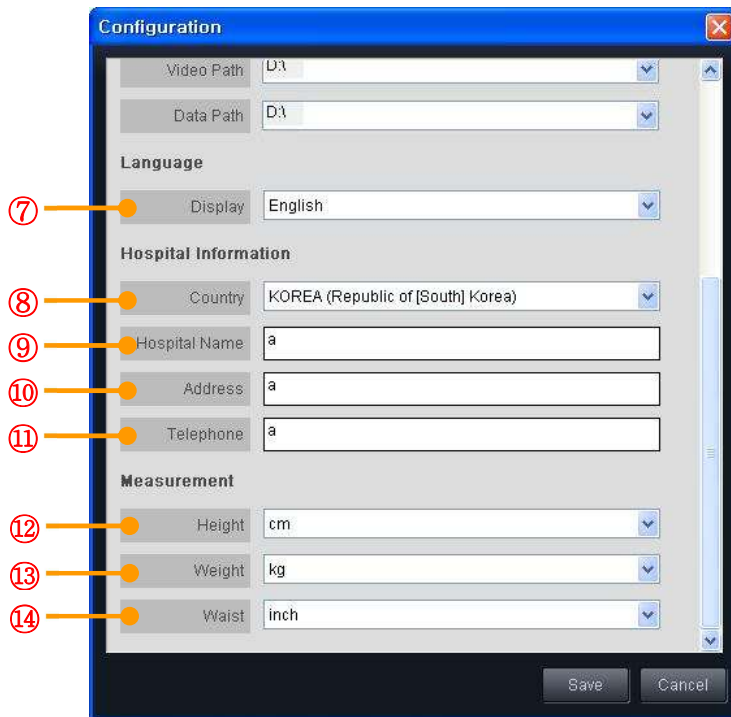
Configuration

Video Path D:\

Data Path D:\

Language

⑦ Display English

Hospital Information

⑧ Country KOREA (Republic of [South] Korea)

⑨ Hospital Name a

⑩ Address a

⑪ Telephone a

Measurement

⑫ Height cm

⑬ Weight kg

⑭ Waist inch

Save Cancel